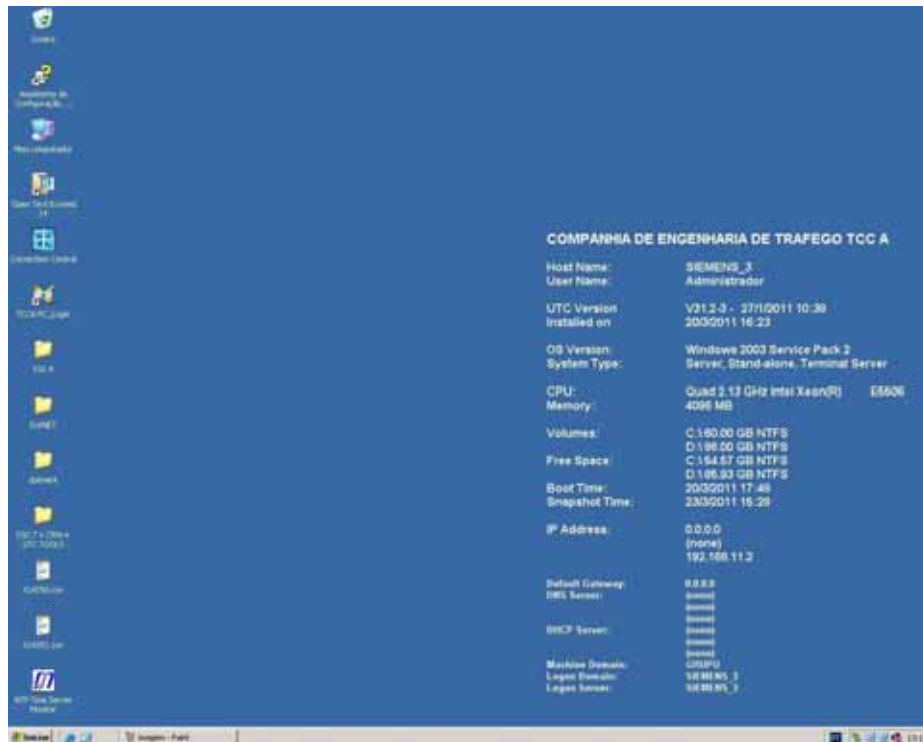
Lixeira

Assistente de Configuração...

Meu computador

Open Text Exceed 14

Connection Central

TCCA PC-Login

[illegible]

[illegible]

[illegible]

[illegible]

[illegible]

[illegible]

NTP Time Server Monitor

COMPANHIA DE ENGENHARIA DE TRAFEGO TCC A

| | |
|---|---|
| Host Name: | SIEMENS_3 |
| User Name: | Administrador |
| UTC Version | V31.2-3 - 27/1/2011 10:39 |
| Installed on | 20/3/2011 16:23 |
| OS Version: | Windows 2003 Service Pack 2 |
| System Type: | Server, Stand-alone, Terminal Server |
| CPU: | Quad 2.13 GHz Intel Xeon(R) E5506 |
| Memory: | 4096 MB |
| Volumes: | C:\ 60.00 GB NTFS |
| | D:\ 86.00 GB NTFS |
| Free Space: | C:\ 54.57 GB NTFS |
| | D:\ 85.93 GB NTFS |
| Boot Time: | 20/3/2011 17:46 |
| Snapshot Time: | 23/3/2011 15:29 |
| IP Address: | 0.0.0.0 |
| | (none) |
| | 192.168.11.2 |
| Default Gateway: | 0.0.0.0 |
| DNS Server: | (none) |
| | (none) |
| | (none) |
| DHCP Server: | (none) |
| | (none) |
| | (none) |
| Machine Domain: | GRUPO |
| Logon Domain: | SIEMENS_3 |
| Logon Server: | SIEMENS_3 |

Iniciar

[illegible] - Paint